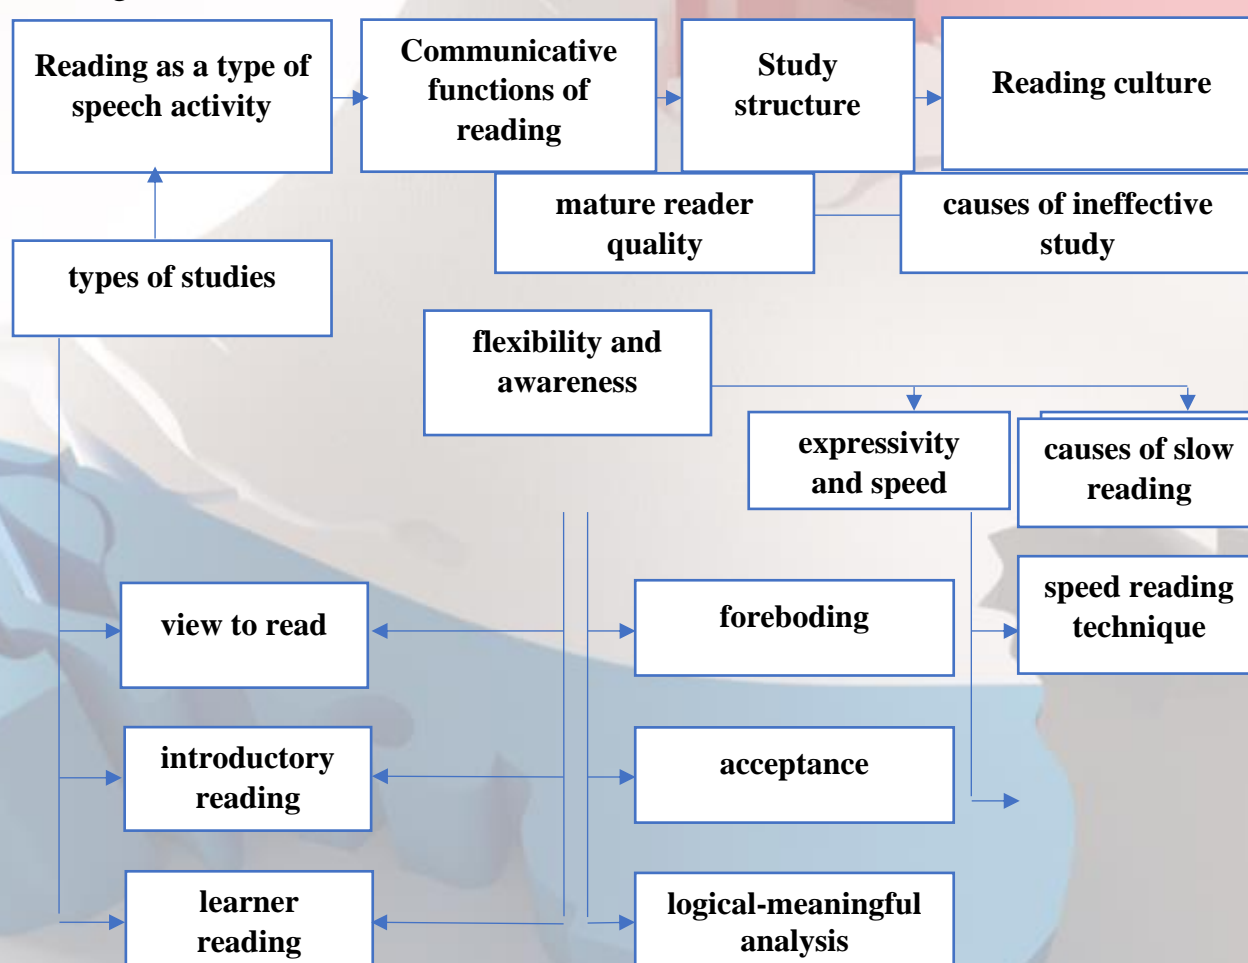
Reading as a type of speech activity

Communicative functions of reading

Study structure

Reading culture

mature reader quality

causes of ineffective study

types of studies

flexibility and awareness

expressivity and speed

causes of slow reading

view to read

foreboding

speed reading technique

introductory reading

acceptance

learner reading

logical-meaningful analysis